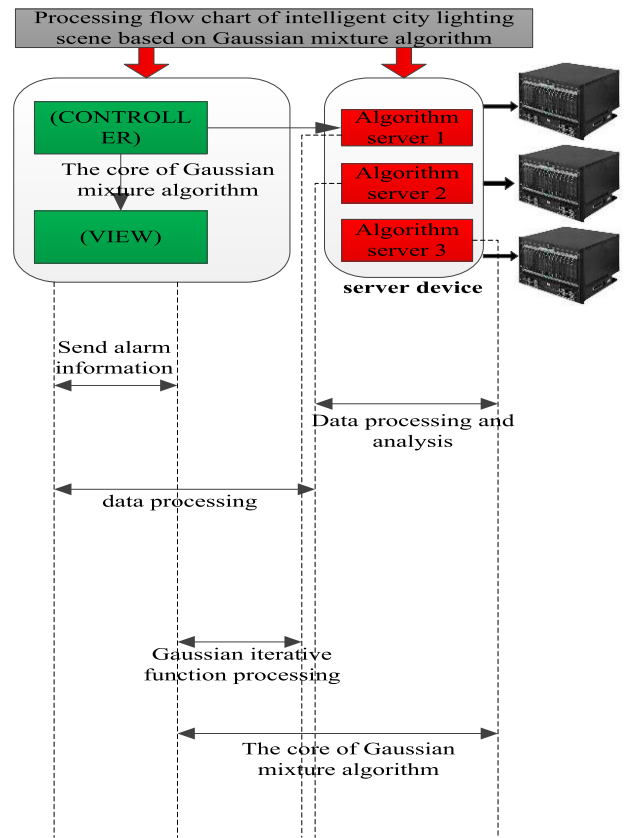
Processing flow chart of intelligent city lighting scene based on Gaussian mixture algorithm

(CONTROLLER)

The core of Gaussian mixture algorithm

(VIEW)

Algorithm server 1

Algorithm server 2

Algorithm server 3

server device

Send alarm information

Data processing and analysis

data processing

Gaussian iterative function processing

The core of Gaussian mixture algorithm